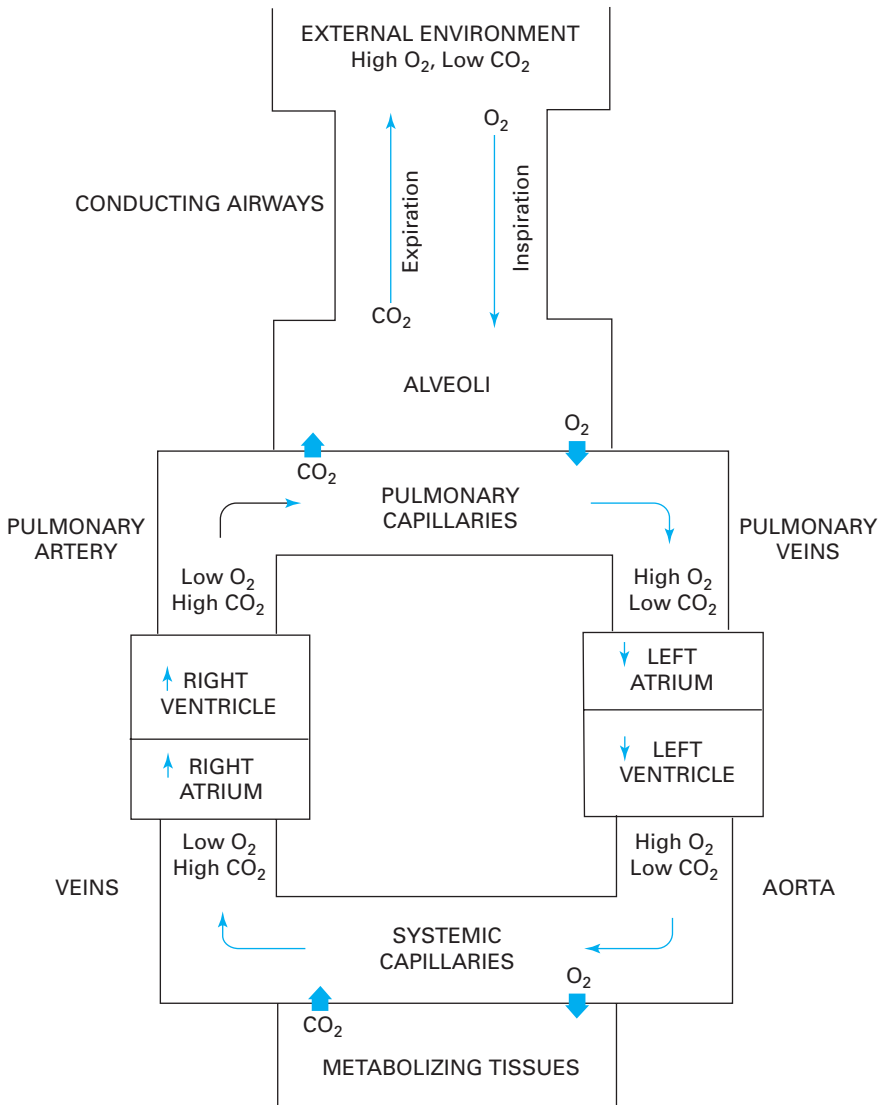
EXTERNAL ENVIRONMENT
High $O_2$, Low $CO_2$

CONDUCTING AIRWAYS

Expiration

$CO_2$

$O_2$

Inspiration

ALVEOLI

$CO_2$

$O_2$

PULMONARY CAPILLARIES

PULMONARY ARTERY

PULMONARY VEINS

Low $O_2$
High $CO_2$

High $O_2$
Low $CO_2$

RIGHT VENTRICLE

RIGHT ATRIUM

LEFT ATRIUM

LEFT VENTRICLE

Low $O_2$
High $CO_2$

High $O_2$
Low $CO_2$

VEINS

AORTA

SYSTEMIC CAPILLARIES

$CO_2$

$O_2$

METABOLIZING TISSUES